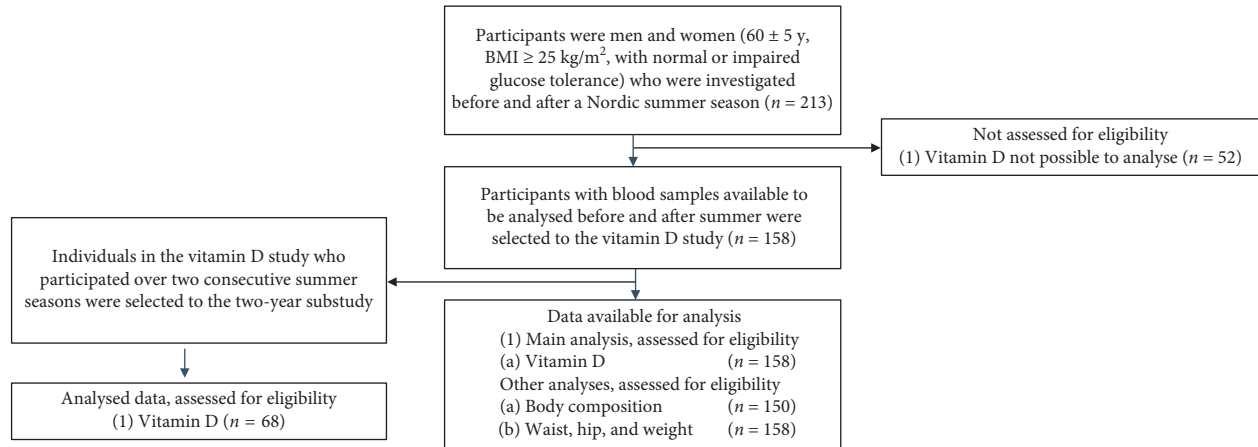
Participants were men and women (60 ± 5 y, BMI ≥ 25 kg/m$^2$, with normal or impaired glucose tolerance) who were investigated before and after a Nordic summer season ($n$ = 213)

Not assessed for eligibility
(1) Vitamin D not possible to analyse ($n$ = 52)

Participants with blood samples available to be analysed before and after summer were selected to the vitamin D study ($n$ = 158)

Individuals in the vitamin D study who participated over two consecutive summer seasons were selected to the two-year substudy

Data available for analysis
(1) Main analysis, assessed for eligibility
(a) Vitamin D ($n$ = 158)
Other analyses, assessed for eligibility
(a) Body composition ($n$ = 150)
(b) Waist, hip, and weight ($n$ = 158)

Analysed data, assessed for eligibility
(1) Vitamin D ($n$ = 68)